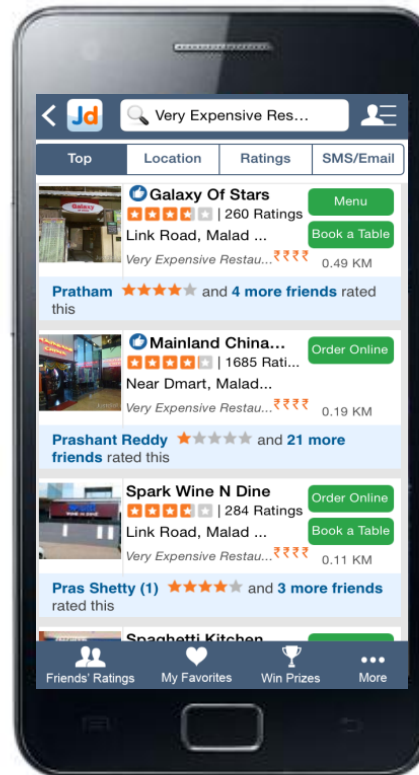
Jd Very Expensive Res...

Top | Location | Ratings | SMS/Email

Galaxy Of Stars
| 260 Ratings
Link Road, Malad ...
Very Expensive Restau... ₹₹₹₹
0.49 KM
Menu
Book a Table
Pratham and 4 more friends rated this

Mainland China...
| 1685 Rati...
Near Dmart, Malad...
Very Expensive Restau... ₹₹₹₹
0.19 KM
Order Online
Prashant Reddy and 21 more friends rated this

Spark Wine N Dine
| 284 Ratings
Link Road, Malad ...
Very Expensive Restau... ₹₹₹₹
0.11 KM
Order Online
Book a Table
Pras Shetty (1) and 3 more friends rated this

Spaghetti Kitchen

Friends' Ratings | My Favorites | Win Prizes | More